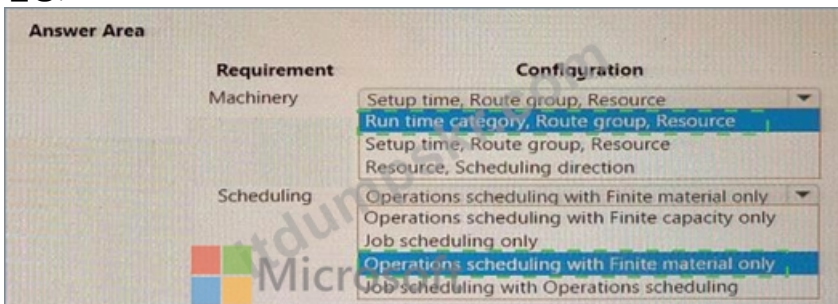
Answer Area

Requirement

Configuration

Machinery

Setup time, Route group, Resource

Run time category, Route group, Resource

Setup time, Route group, Resource

Resource, Scheduling direction

Scheduling

Operations scheduling with Finite material only

Operations scheduling with Finite capacity only

Job scheduling only

Operations scheduling with Finite material only

Job scheduling with Operations scheduling

itdumps.com

Microsoft